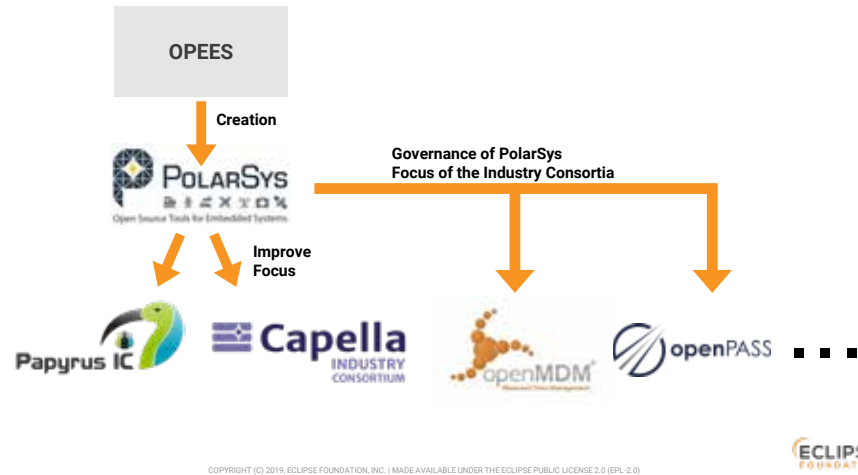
OPEES

Creation

PolarSys

Open Source Tools for Embedded Systems

Governance of PolarSys
Focus of the Industry Consortia

Improve
Focus

Papyrus IC

Capella
INDUSTRY
CONSORTIUM

openMDM

openPASS

COPYRIGHT (C) 2019, ECLIPSE FOUNDATION, INC. | MADE AVAILABLE UNDER THE ECLIPSE PUBLIC LICENSE 2.0 (EPL-2.0)

ECLIPS
FOUNDAT